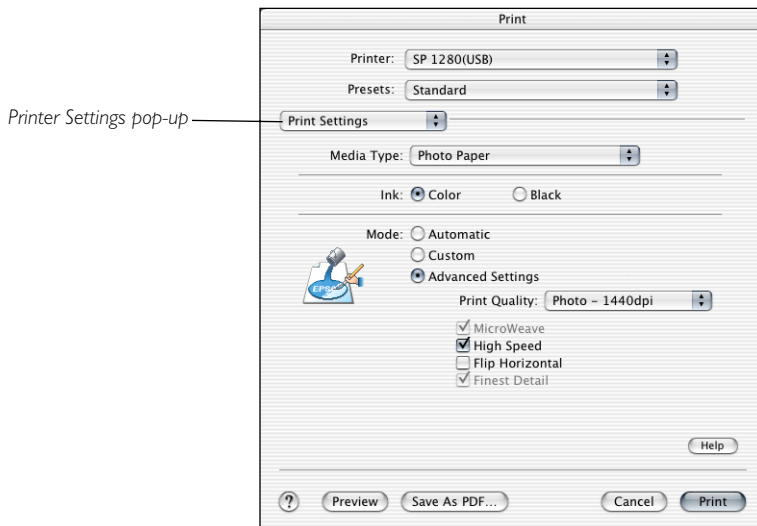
Printer Settings pop-up

Print

Printer: SP 1280(USB)

Presets: Standard

Print Settings

Media Type: Photo Paper

Ink: Color Black

Mode: Automatic

Custom

Advanced Settings

EPSON

Print Quality: Photo - 1440dpi

MicroWeave

High Speed

Flip Horizontal

Finest Detail

Help

?

Preview

Save As PDF...

Cancel

Print